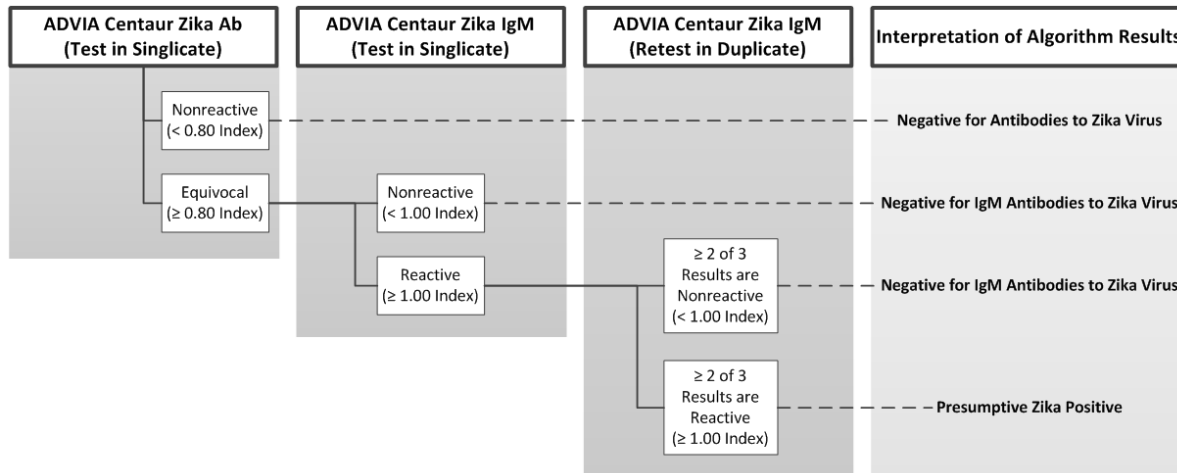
ADVIA Centaur Zika Ab (Test in Singlicate)

ADVIA Centaur Zika IgM (Test in Singlicate)

ADVIA Centaur Zika IgM (Retest in Duplicate)

Interpretation of Algorithm Results

Nonreactive (< 0.80 Index)

Negative for Antibodies to Zika Virus

Equivocal (≥ 0.80 Index)

Nonreactive (< 1.00 Index)

Negative for IgM Antibodies to Zika Virus

Reactive (≥ 1.00 Index)

≥ 2 of 3 Results are Nonreactive (< 1.00 Index)

Negative for IgM Antibodies to Zika Virus

≥ 2 of 3 Results are Reactive (≥ 1.00 Index)

Presumptive Zika Positive